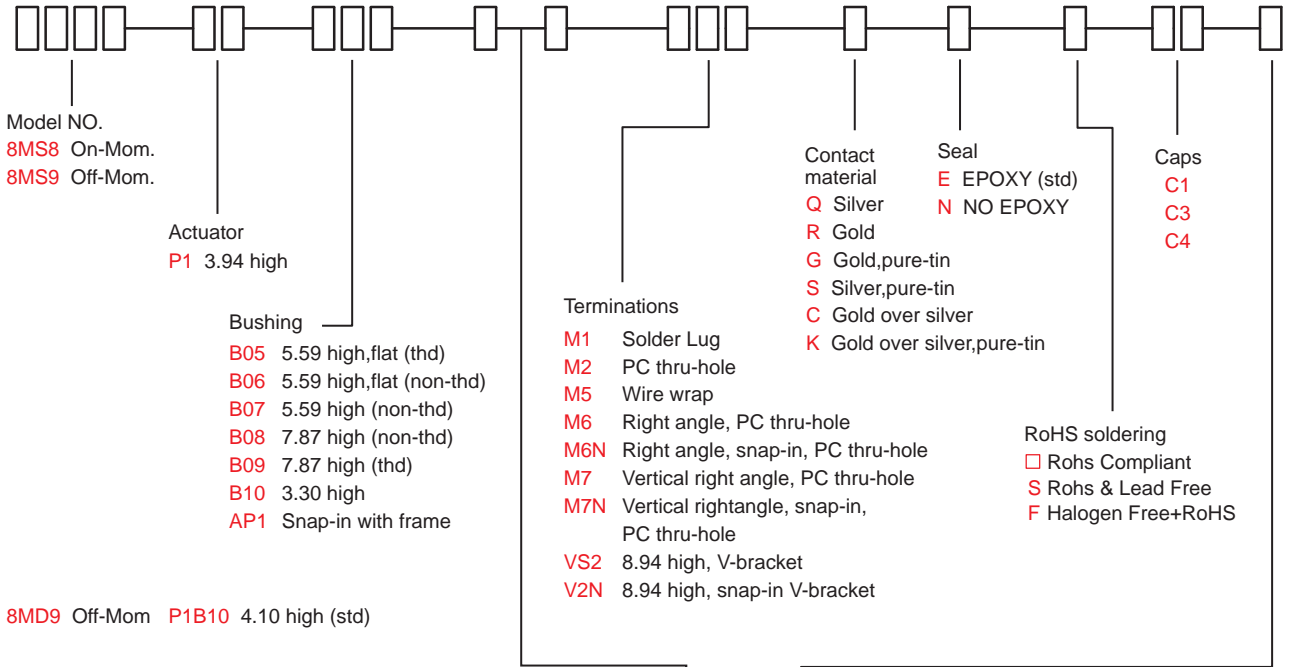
Model NO.
8MS8 On-Mom.
8MS9 Off-Mom.

Actuator
P1 3.94 high

Bushing
B05 5.59 high,flat (thd)
B06 5.59 high,flat (non-thd)
B07 5.59 high (non-thd)
B08 7.87 high (non-thd)
B09 7.87 high (thd)
B10 3.30 high
AP1 Snap-in with frame

8MD9 Off-Mom P1B10 4.10 high (std)

Terminations
M1 Solder Lug
M2 PC thru-hole
M5 Wire wrap
M6 Right angle, PC thru-hole
M6N Right angle, snap-in, PC thru-hole
M7 Vertical right angle, PC thru-hole
M7N Vertical rightangle, snap-in, PC thru-hole
VS2 8.94 high, V-bracket
V2N 8.94 high, snap-in V-bracket

Contact material
Q Silver
R Gold
G Gold,pure-tin
S Silver,pure-tin
C Gold over silver
K Gold over silver,pure-tin

Seal
E EPOXY (std)
N NO EPOXY

Caps
C1
C3
C4

RoHS soldering
□ Rohs Compliant
S Rohs & Lead Free
F Halogen Free+RoHS